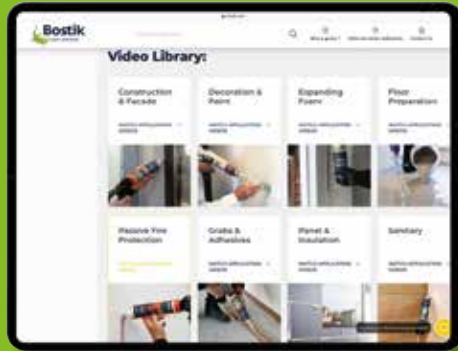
Bostik

Video Library:

Construction & Facade

WATCH APPLICATION VIDEOS

Decoration & Paint

WATCH APPLICATION VIDEOS

Expanding Foam

WATCH APPLICATION VIDEOS

Floor Preparation

WATCH APPLICATION VIDEOS

Passive Fire Protection

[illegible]

Grabs & Adhesives

WATCH APPLICATION VIDEOS

Panel & Insulation

WATCH APPLICATION VIDEOS

Sanitary

WATCH APPLICATION VIDEOS